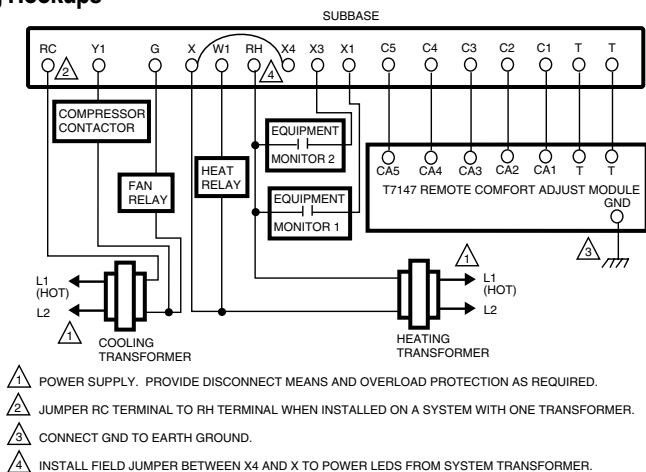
Hookups

SUBBASE

RC 2 Y1 G X W1 RH 4 X4 X3 X1 C5 C4 C3 C2 C1 T T

COMPRESSOR CONTACTOR

FAN RELAY

HEAT RELAY

EQUIPMENT MONITOR 2

EQUIPMENT MONITOR 1

CA5 CA4 CA3 CA2 CA1 T T

T7147 REMOTE COMFORT ADJUST MODULE

GND

3

1

L1 (HOT)

L2

1

COOLING TRANSFORMER

L1 (HOT)

L2

HEATING TRANSFORMER

1 POWER SUPPLY. PROVIDE DISCONNECT MEANS AND OVERLOAD PROTECTION AS REQUIRED.

2 JUMPER RC TERMINAL TO RH TERMINAL WHEN INSTALLED ON A SYSTEM WITH ONE TRANSFORMER.

3 CONNECT GND TO EARTH GROUND.

4 INSTALL FIELD JUMPER BETWEEN X4 AND X TO POWER LEDS FROM SYSTEM TRANSFORMER.